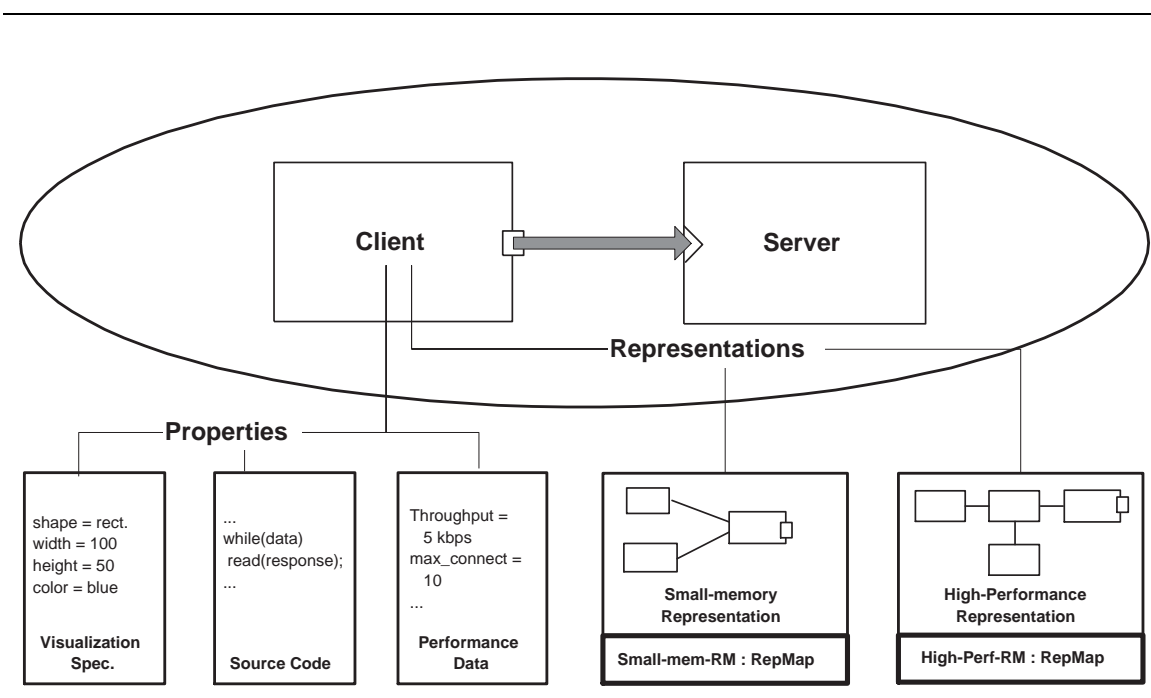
Client

Server

Representations

Properties

shape = rect.
width = 100
height = 50
color = blue

Visualization Spec.

...
while(data)
read(response);
...

Source Code

Throughput = 5 kbps
max_connect = 10
...

Performance Data

Small-memory Representation

Small-mem-RM : RepMap

High-Performance Representation

High-Perf-RM : RepMap